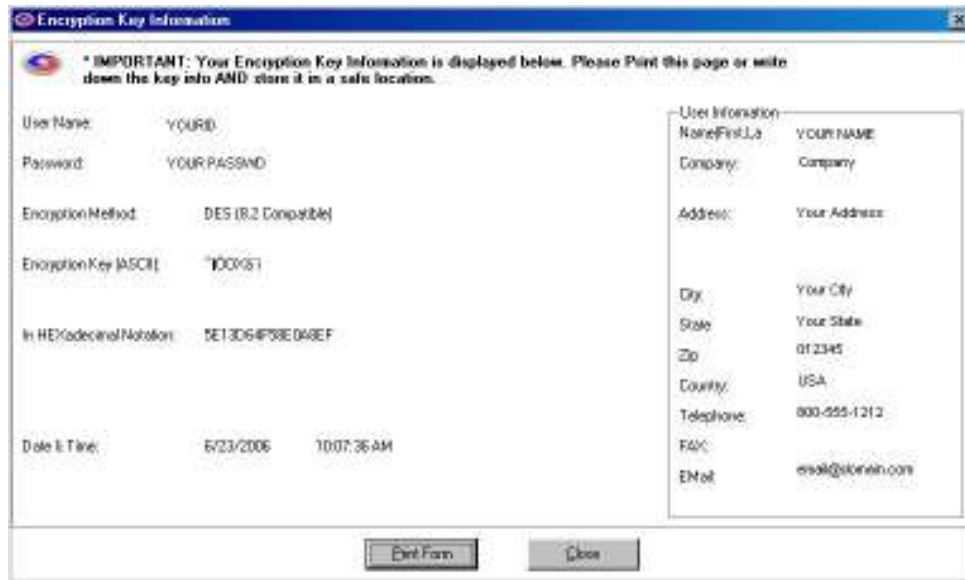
Encryption Key Information

* IMPORTANT: Your Encryption Key Information is displayed below. Please Point this page or write down the key info AND store it in a safe location.

User Name: YOURID

Password: YOUR PASSWD

Encryption Method: DES (8.2 Compatible)

Encryption Key (ASCII): "IDOXS1

In HEXadecimal Notation: 5E13D64F58E0A8EF

Date & Time: 6/23/2006 10:07:36 AM

User Information

Name(First,La: YOUR NAME

Company: Company

Address: Your Address

City: Your City

State: Your State

Zip: 012345

Country: USA

Telephone: 800-555-1212

FAX:

EMail: email@domain.com

Print Form

Close